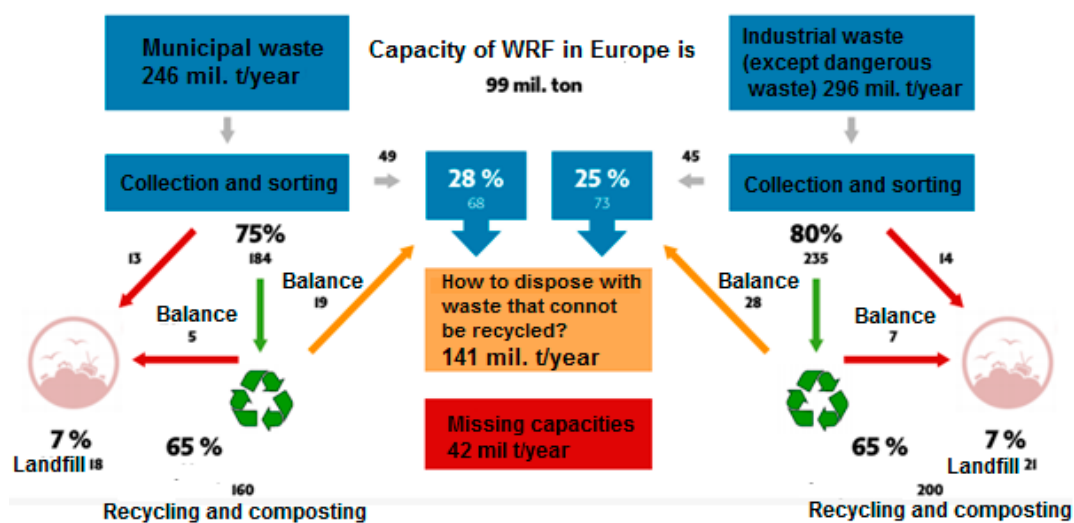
Municipal waste 246 mil. t/year

Capacity of WRF in Europe is

99 mil. ton

Industrial waste (except dangerous waste) 296 mil. t/year

Collection and sorting

49

28 %
68

25 %
73

45

Collection and sorting

13

75%
184

Balance
19

How to dispose with waste that connot be recycled?
141 mil. t/year

Balance
28

80%
235

14

Balance
5

Balance
7

7 %
Landfill 18

65 %

160

Recycling and composting

Missing capacities
42 mil t/year

65 %

200

7 %
Landfill 21

Recycling and composting